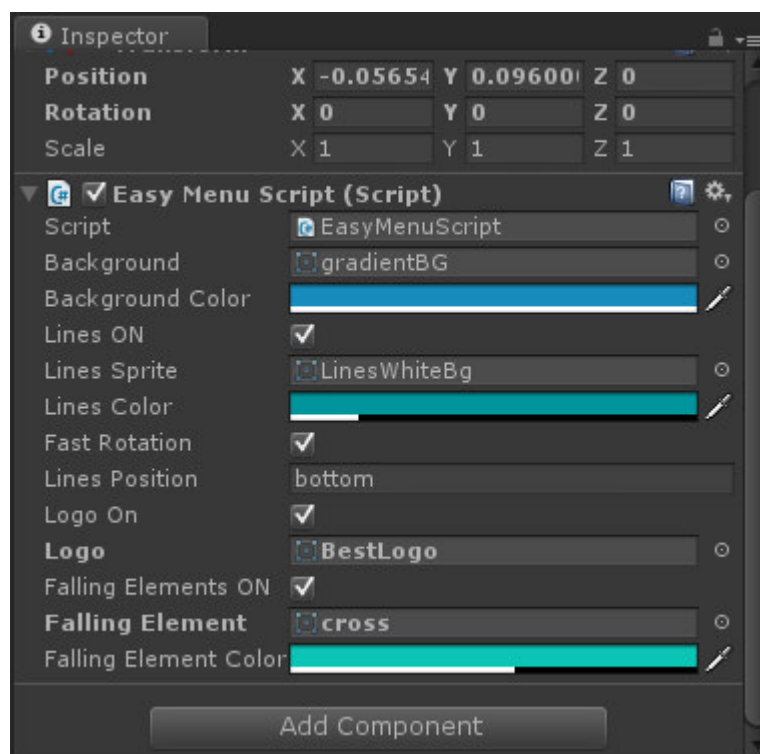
Inspector

| | | | |
|---|---|---|---|
| Position | X -0.05654 | Y 0.09600 | Z 0 |
| Rotation | X 0 | Y 0 | Z 0 |
| Scale | X 1 | Y 1 | Z 1 |

Easy Menu Script (Script)

| | |
|---|---|
| Script | EasyMenuScript |
| Background | gradientBG |
| Background Color | |
| Lines ON | ✓ |
| Lines Sprite | LinesWhiteBg |
| Lines Color | |
| Fast Rotation | ✓ |
| Lines Position | bottom |
| Logo On | ✓ |
| Logo | BestLogo |
| Falling Elements ON | ✓ |
| Falling Element | cross |
| Falling Element Color | |

Add Component